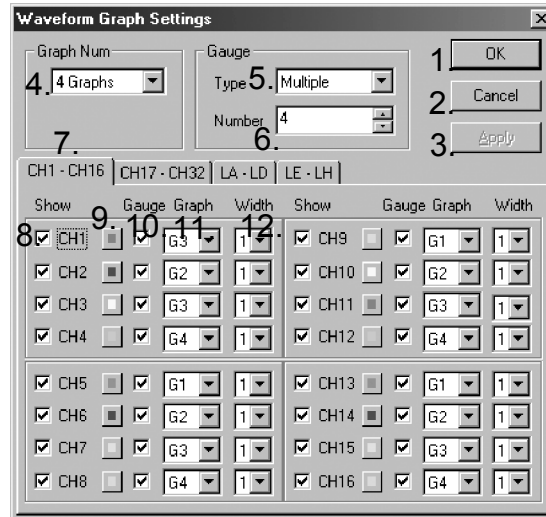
Waveform Graph Settings

Graph Num
4. 4 Graphs

Gauge
Type 5. Multiple
Number 6. 4

1. OK
2. Cancel
3. Apply

7.
CH1 - CH16 | CH17 - CH32 | LA - LD | LE - LH

Show 9. Gauge 10. Graph 11. Width 12.

| Show | Gauge | Graph | Width | Show | Gauge | Graph | Width |
|---|---|---|---|---|---|---|---|
| 8. CH1 | | G3 | 1 | CH9 | | G1 | 1 |
| CH2 | | G2 | 1 | CH10 | | G2 | 1 |
| CH3 | | G3 | 1 | CH11 | | G3 | 1 |
| CH4 | | G4 | 1 | CH12 | | G4 | 1 |
| CH5 | | G1 | 1 | CH13 | | G1 | 1 |
| CH6 | | G2 | 1 | CH14 | | G2 | 1 |
| CH7 | | G3 | 1 | CH15 | | G3 | 1 |
| CH8 | | G4 | 1 | CH16 | | G4 | 1 |